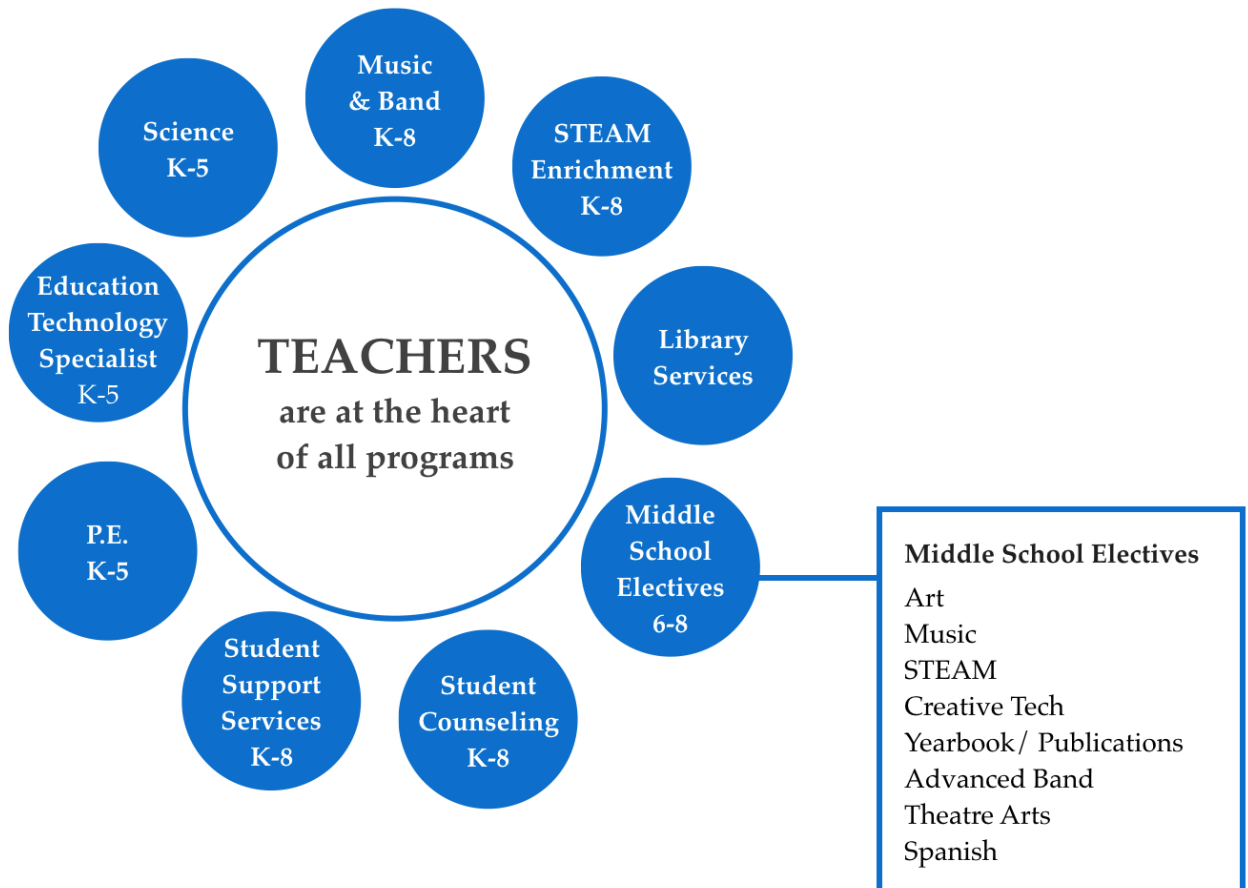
Music & Band K-8

Science K-5

STEAM Enrichment K-8

Education Technology Specialist K-5

TEACHERS are at the heart of all programs

Library Services

P.E. K-5

Middle School Electives 6-8

Student Support Services K-8

Student Counseling K-8

Middle School Electives
Art
Music
STEAM
Creative Tech
Yearbook/ Publications
Advanced Band
Theatre Arts
Spanish